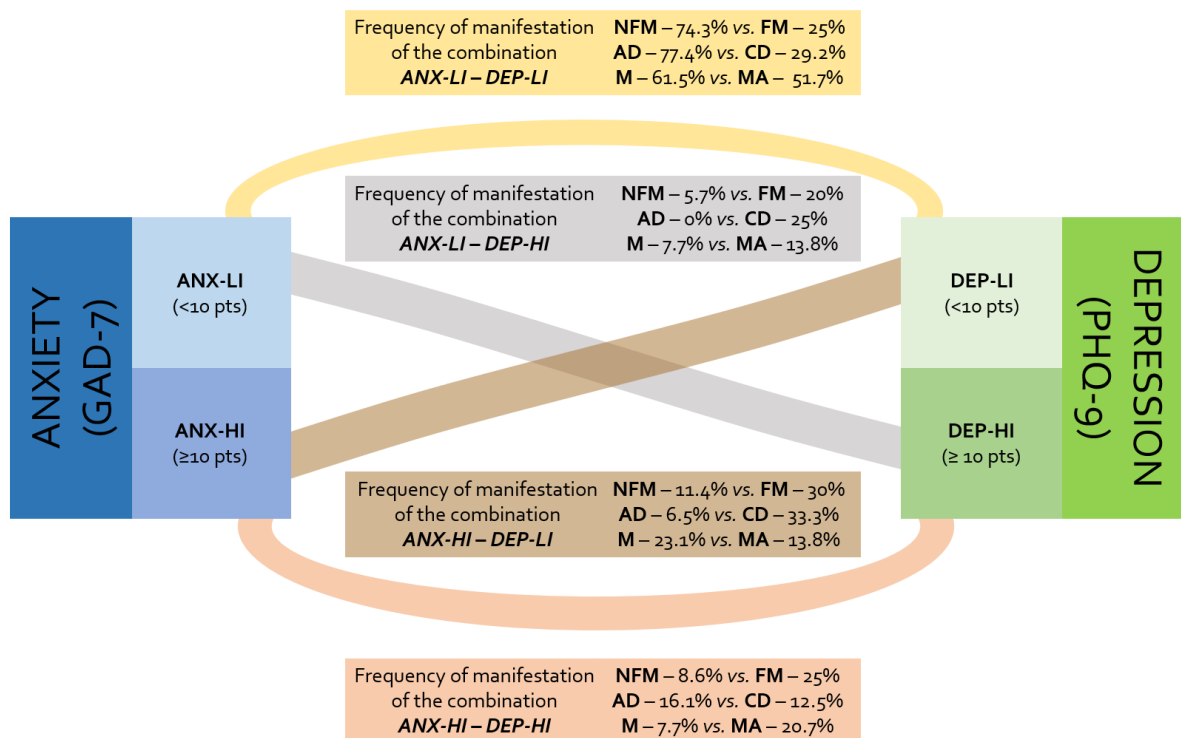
Frequency of manifestation of the combination ANX-LI – DEP-LI
NFM – 74.3% vs. FM – 25%
AD – 77.4% vs. CD – 29.2%
M – 61.5% vs. MA – 51.7%

Frequency of manifestation of the combination ANX-LI – DEP-HI
NFM – 5.7% vs. FM – 20%
AD – 0% vs. CD – 25%
M – 7.7% vs. MA – 13.8%

ANXIETY (GAD-7)

ANX-LI (<10 pts)

ANX-HI (≥10 pts)

DEPRESSION (PHQ-9)

DEP-LI (<10 pts)

DEP-HI (≥ 10 pts)

Frequency of manifestation of the combination ANX-HI – DEP-LI
NFM – 11.4% vs. FM – 30%
AD – 6.5% vs. CD – 33.3%
M – 23.1% vs. MA – 13.8%

Frequency of manifestation of the combination ANX-HI – DEP-HI
NFM – 8.6% vs. FM – 25%
AD – 16.1% vs. CD – 12.5%
M – 7.7% vs. MA – 20.7%